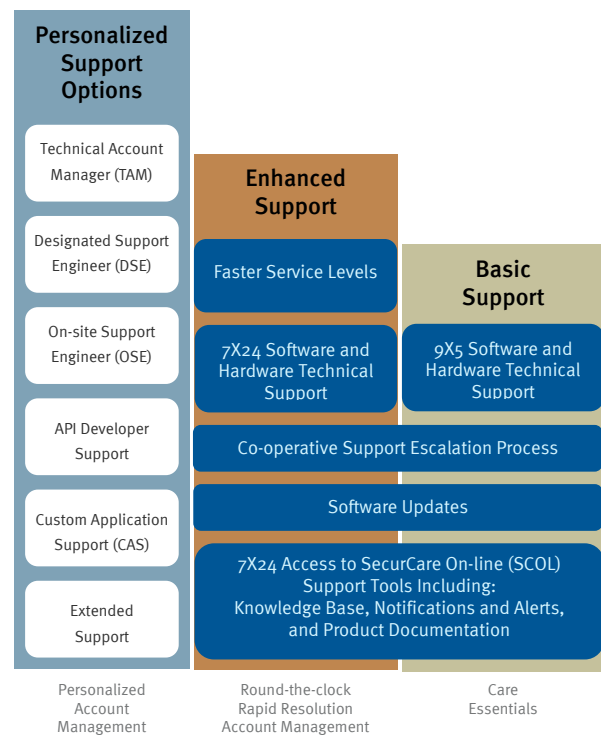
Personalized Support Options

Technical Account Manager (TAM)

Designated Support Engineer (DSE)

On-site Support Engineer (OSE)

API Developer Support

Custom Application Support (CAS)

Extended Support

Enhanced Support

Faster Service Levels

7X24 Software and Hardware Technical Support

Basic Support

9X5 Software and Hardware Technical Support

Co-operative Support Escalation Process

Software Updates

7X24 Access to SecurCare On-line (SCOL) Support Tools Including: Knowledge Base, Notifications and Alerts, and Product Documentation

Personalized Account Management

Round-the-clock Rapid Resolution Account Management

Care Essentials